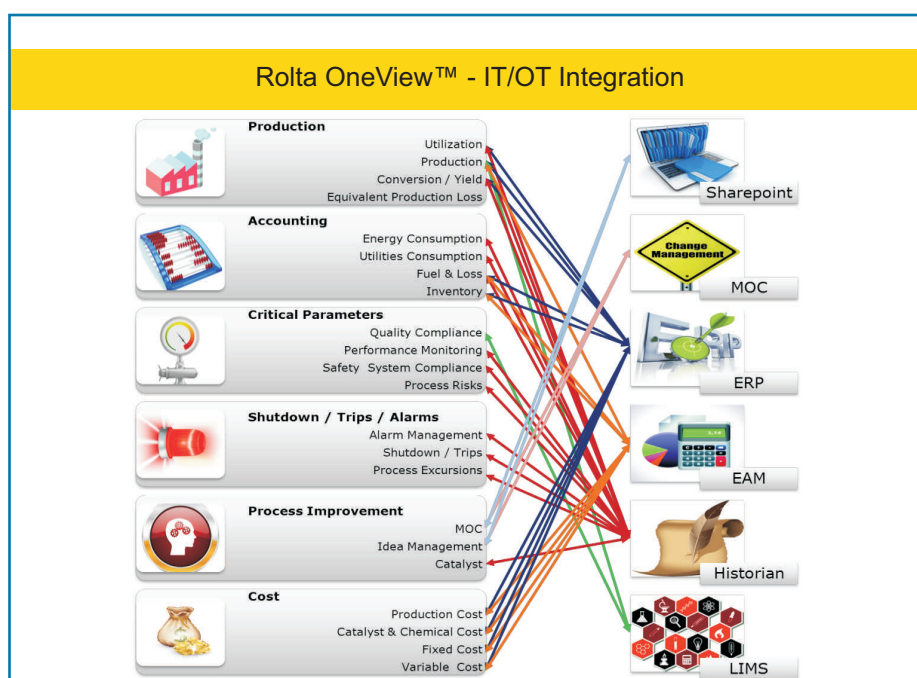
Rolta OneView™ - IT/OT Integration

Production
Utilization
Production
Conversion / Yield
Equivalent Production Loss

Accounting
Energy Consumption
Utilities Consumption
Fuel & Loss
Inventory

Critical Parameters
Quality Compliance
Performance Monitoring
Safety System Compliance
Process Risks

Shutdown / Trips / Alarms
Alarm Management
Shutdown / Trips
Process Excursions

Process Improvement
MOC
Idea Management
Catalyst

Cost
Production Cost
Catalyst & Chemical Cost
Fixed Cost
Variable Cost

Sharepoint
Change Management
MOC
ERP
EAM
Historian
LIMS